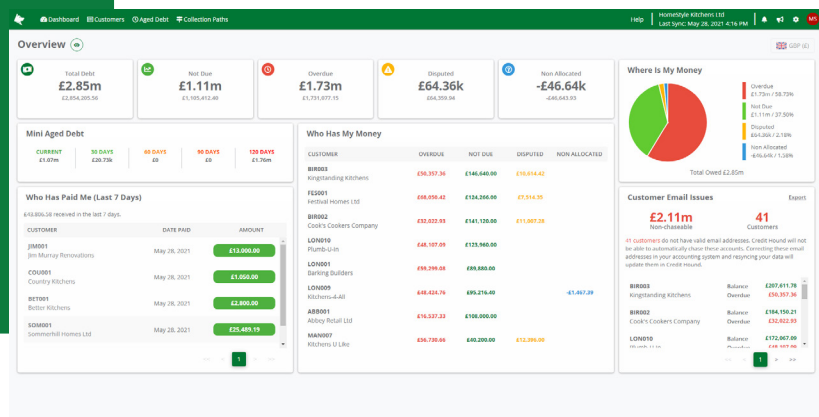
Dashboard Customers Aged Debt Collection Paths

Help HomeStyle Kitchens Ltd Last Sync: May 28, 2021 4:16 PM MS

Overview

GBP (£)

Total Debt
£2.85m
£2,854,205.56

Not Due
£1.11m
£1,105,412.40

Overdue
£1.73m
£1,731,077.15

Disputed
£64.36k
£64,359.94

Non Allocated
-£46.64k
-£46,643.93

Where Is My Money

Overdue £1.73m / 58.73%
Not Due £1.11m / 37.50%
Disputed £64.36k / 2.18%
Non Allocated -£46.64k / 1.58%

Total Owed £2.85m

Mini Aged Debt

| CURRENT | 30 DAYS | 60 DAYS | 90 DAYS | 120 DAYS |
|---|---|---|---|---|
| £1.07m | £20.73k | £0 | £0 | £1.76m |

Who Has My Money

| CUSTOMER | OVERDUE | NOT DUE | DISPUTED | NON ALLOCATED |
|---|---|---|---|---|
| BIR003 Kingstanding Kitchens | £50,357.36 | £146,640.00 | £10,614.42 | |
| FES001 Festival Homes Ltd | £68,050.42 | £134,266.00 | £7,516.05 | |
| BIR002 Cook's Cookers Company | £32,022.93 | £141,120.00 | £11,087.28 | |
| LON010 Plumb-U-In | £48,107.09 | £123,960.00 | | |
| LON001 Barking Builders | £59,299.08 | £89,880.00 | | |
| LON009 Kitchens-4-All | £48,424.76 | £89,216.40 | | -£1,467.39 |
| ABB001 Abbey Retail Ltd | £16,537.33 | £106,000.00 | | |
| MAN007 Kitchens U Like | £36,730.66 | £40,200.00 | £12,390.00 | |

Who Has Paid Me (Last 7 Days)

£43,866.58 received in the last 7 days.

| CUSTOMER | DATE PAID | AMOUNT |
|---|---|---|
| JIM001 Jim Murray Renovations | May 28, 2021 | £13,000.00 |
| COU001 Country Kitchens | May 28, 2021 | £1,050.00 |
| BET001 Better Kitchens | May 28, 2021 | £2,800.00 |
| SOM001 Sommerhill Homes Ltd | May 28, 2021 | £25,489.19 |

1

Customer Email Issues
Export

£2.11m
Non-chaseable

41
Customers

41 customers do not have valid email addresses. Credit Hound will not be able to automatically chase these accounts. Correcting these email addresses in your accounting system and resyncing your data will update them in Credit Hound.

BIR003 Kingstanding Kitchens Balance £207,611.78 Overdue £50,357.36
BIR002 Cook's Cookers Company Balance £184,150.21 Overdue £32,022.93
LON010 Plumb-U-In Balance £172,067.09 Overdue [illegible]

1